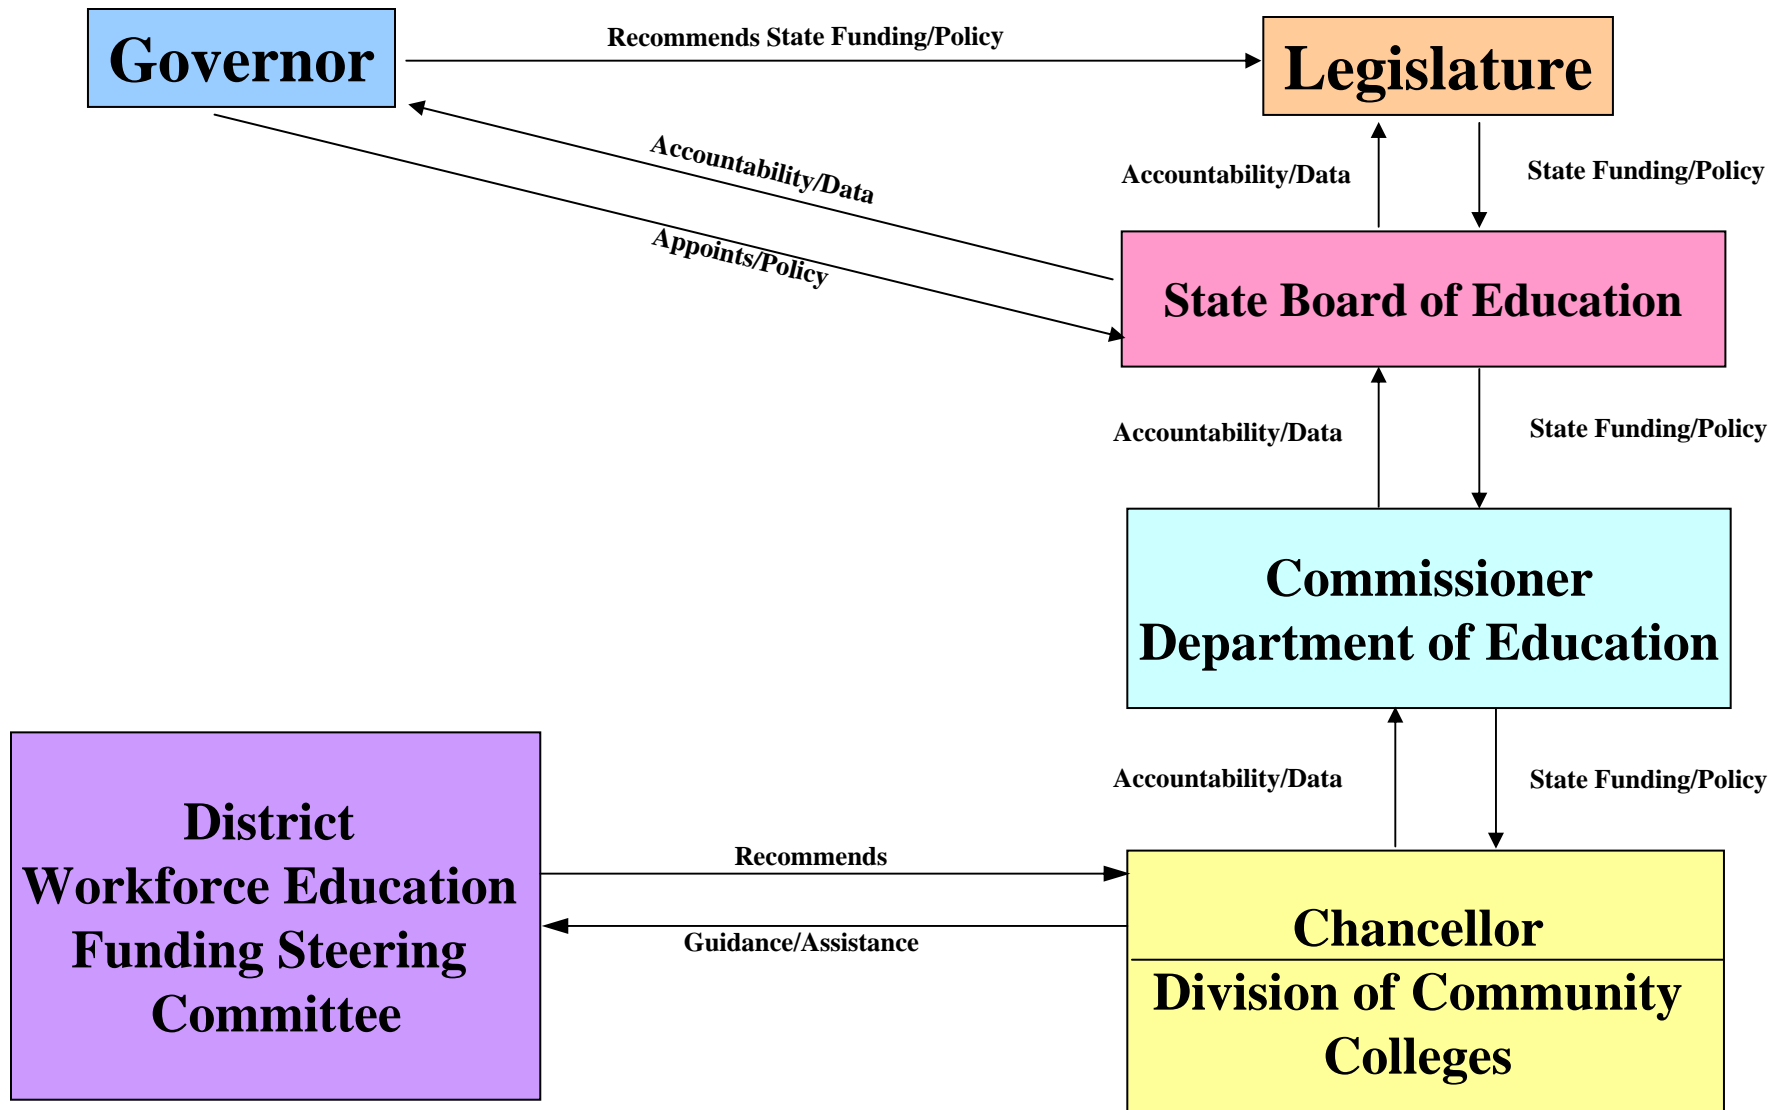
Governor

Recommends State Funding/Policy

Legislature

Accountability/Data

Appoints/Policy

Accountability/Data

State Funding/Policy

State Board of Education

Accountability/Data

State Funding/Policy

Commissioner
Department of Education

Accountability/Data

State Funding/Policy

District
Workforce Education
Funding Steering
Committee

Recommends

Guidance/Assistance

Chancellor
Division of Community
Colleges